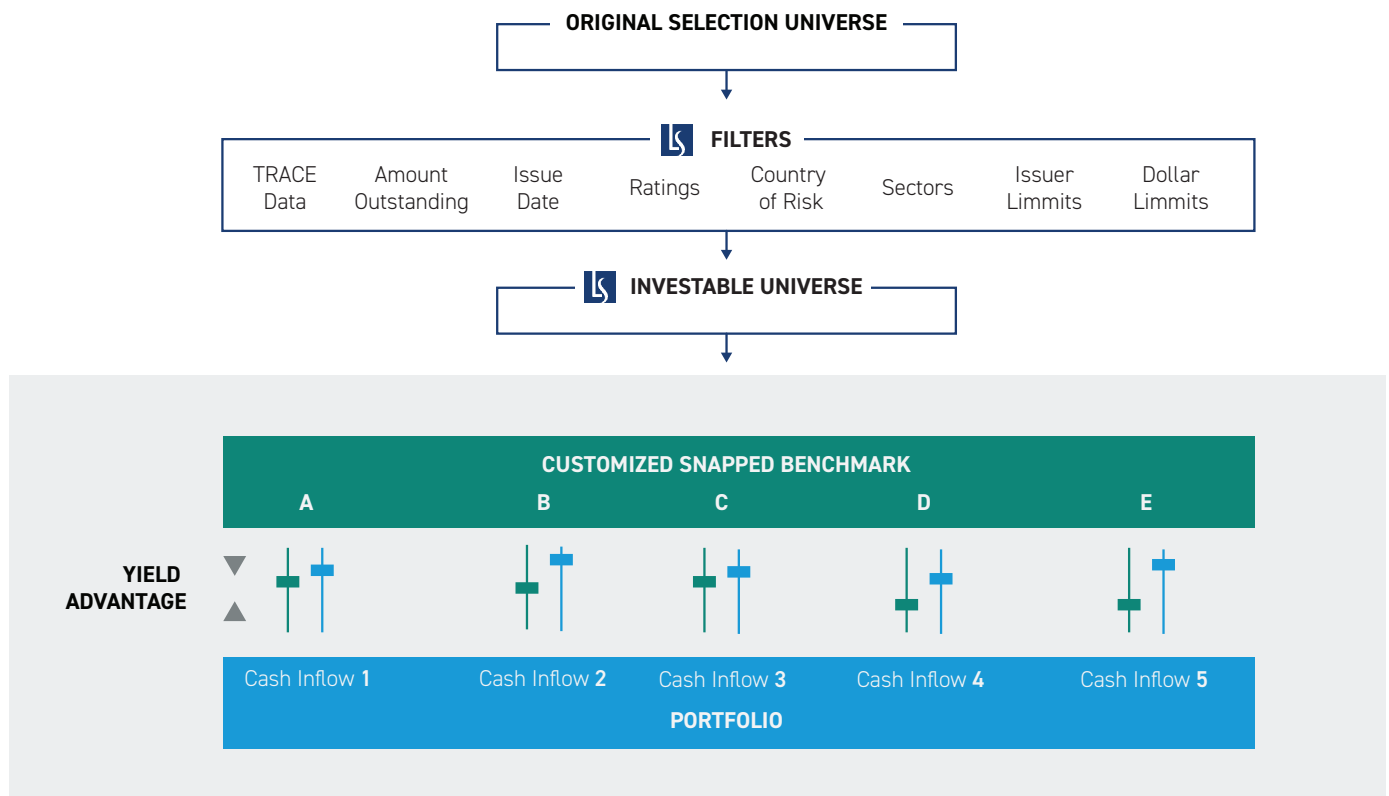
ORIGINAL SELECTION UNIVERSE

FILTERS

TRACE Data

Amount Outstanding

Issue Date

Ratings

Country of Risk

Sectors

Issuer Limmits

Dollar Limmits

INVESTABLE UNIVERSE

CUSTOMIZED SNAPPED BENCHMARK

A B C D E

YIELD ADVANTAGE

Cash Inflow 1 Cash Inflow 2 Cash Inflow 3 Cash Inflow 4 Cash Inflow 5

PORTFOLIO